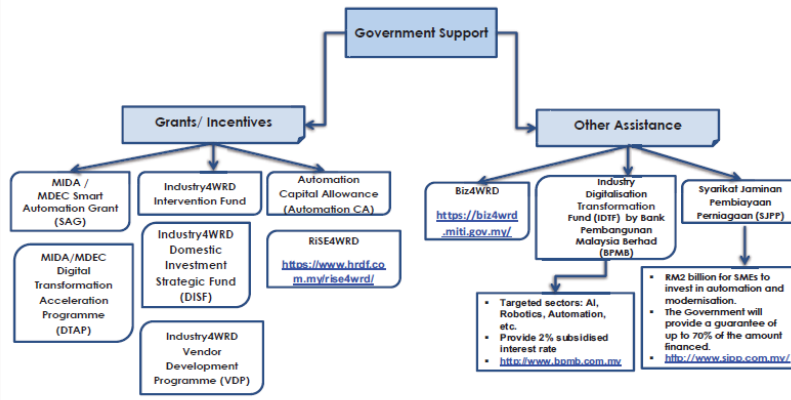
Government Support

Grants/ Incentives

MIDA / MDEC Smart Automation Grant (SAG)

MIDA/MDEC Digital Transformation Acceleration Programme (DTAP)

Industry4WRD Intervention Fund

Industry4WRD Domestic Investment Strategic Fund (DISF)

Industry4WRD Vendor Development Programme (VDP)

Automation Capital Allowance (Automation CA)

RiSE4WRD

https://www.hrdf.com.my/rise4wrd/

Other Assistance

Biz4WRD

https://biz4wrd.miti.gov.my/

Industry Digitalisation Transformation Fund (IDTF) by Bank Pembangunan Malaysia Berhad (BPMB)

- Targeted sectors: AI, Robotics, Automation, etc.
- Provide 2% subsidised interest rate
- http://www.bpmb.com.my

Syarikat Jaminan Pembiayaan Perniagaan (SJPP)

- RM2 billion for SMEs to invest in automation and modernisation.
- The Government will provide a guarantee of up to 70% of the amount financed.
- http://www.sjpp.com.my/